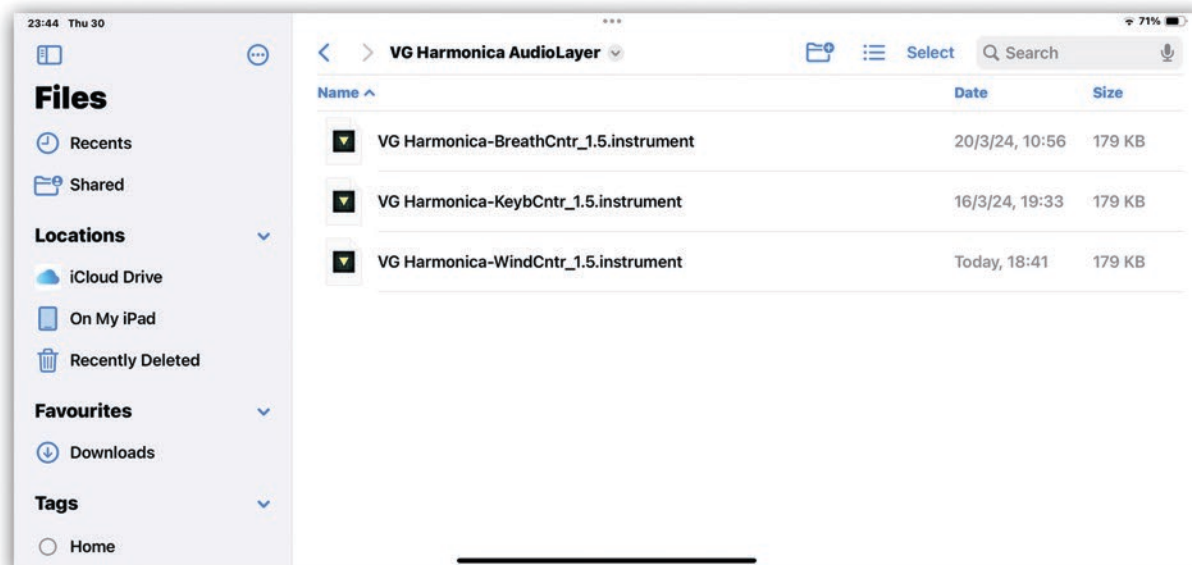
23:44 Thu 30

71%

Files

Recents

Shared

Locations

iCloud Drive

On My iPad

Recently Deleted

Favourites

Downloads

Tags

Home

VG Harmonica AudioLayer

Select

Search

| Name ^ | Date | Size |
|---|---|---|
| VG Harmonica-BreathCntr_1.5.instrument | 20/3/24, 10:56 | 179 KB |
| VG Harmonica-KeybCntr_1.5.instrument | 16/3/24, 19:33 | 179 KB |
| VG Harmonica-WindCntr_1.5.instrument | Today, 18:41 | 179 KB |